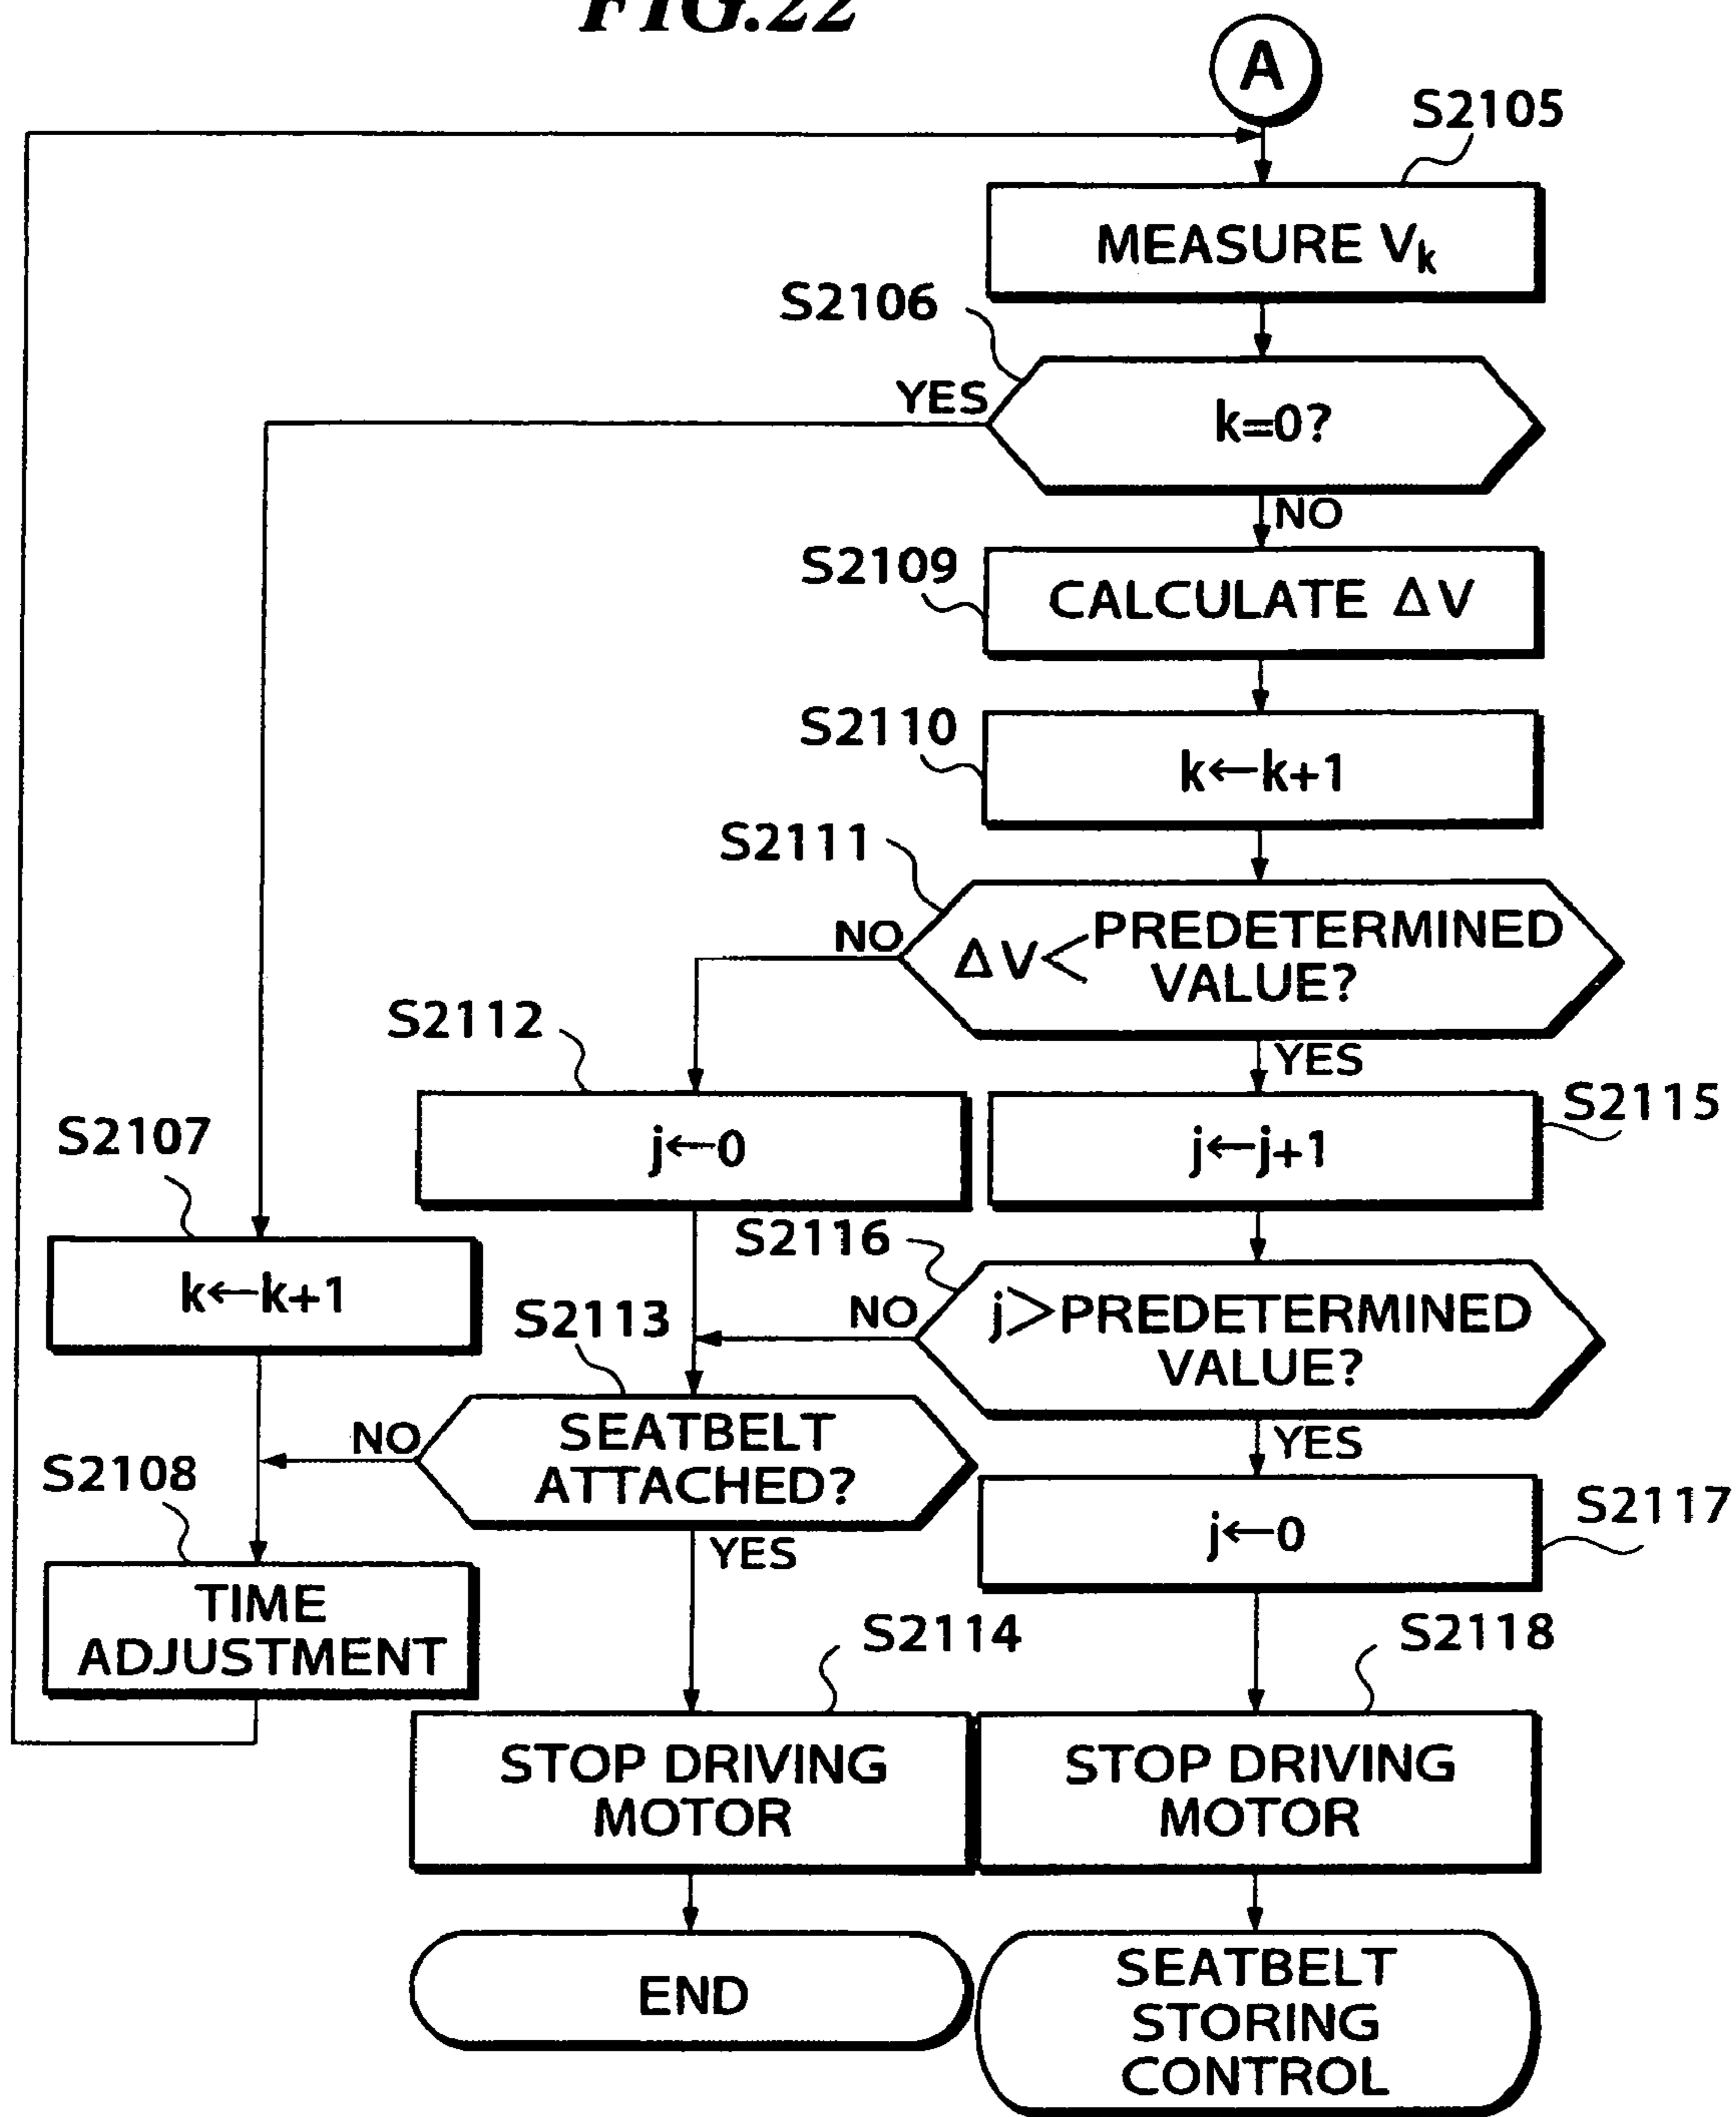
FIG.22

A

S2105

MEASURE $V_k$

S2106

YES

k=0?

NO

S2109

CALCULATE $\Delta V$

S2110

k←k+1

S2111

NO

$\Delta V <$ PREDETERMINED VALUE?

YES

S2112

j←0

S2115

j←j+1

S2107

k←k+1

S2116

NO

j>PREDETERMINED VALUE?

S2113

NO

SEATBELT ATTACHED?

YES

S2108

TIME ADJUSTMENT

YES

j←0

S2117

S2114

S2118

STOP DRIVING MOTOR

STOP DRIVING MOTOR

END

SEATBELT STORING CONTROL